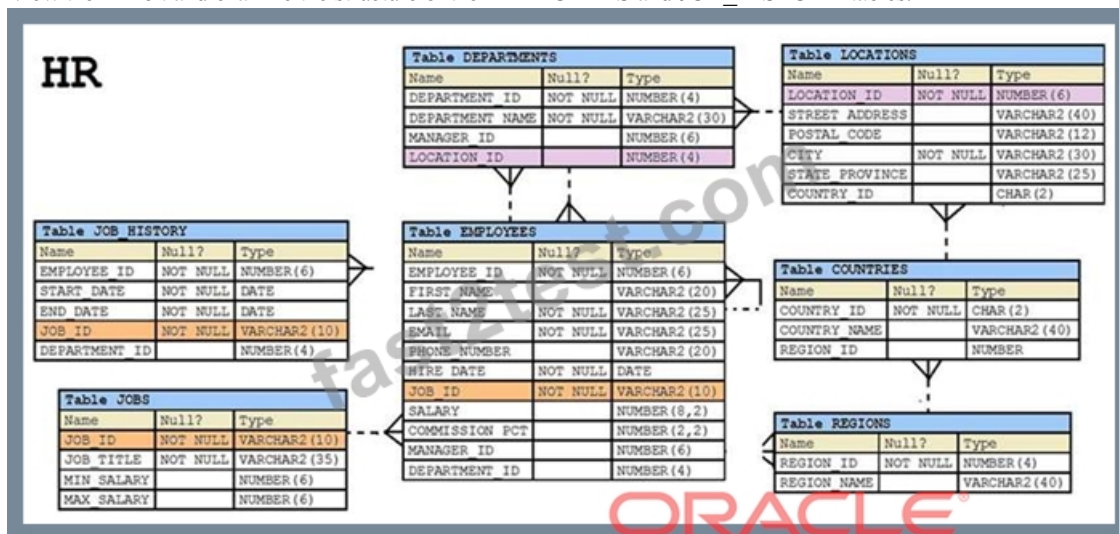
HR

Table DEPARTMENTS

| Name | Null? | Type |
|---|---|---|
| DEPARTMENT_ID | NOT NULL | NUMBER(4) |
| DEPARTMENT_NAME | NOT NULL | VARCHAR2(30) |
| MANAGER_ID | | NUMBER(6) |
| LOCATION_ID | | NUMBER(4) |

Table LOCATIONS

| Name | Null? | Type |
|---|---|---|
| LOCATION_ID | NOT NULL | NUMBER(6) |
| STREET_ADDRESS | | VARCHAR2(40) |
| POSTAL_CODE | | VARCHAR2(12) |
| CITY | NOT NULL | VARCHAR2(30) |
| STATE_PROVINCE | | VARCHAR2(25) |
| COUNTRY_ID | | CHAR(2) |

Table JOB_HISTORY

| Name | Null? | Type |
|---|---|---|
| EMPLOYEE_ID | NOT NULL | NUMBER(6) |
| START_DATE | NOT NULL | DATE |
| END_DATE | NOT NULL | DATE |
| JOB_ID | NOT NULL | VARCHAR2(10) |
| DEPARTMENT_ID | | NUMBER(4) |

Table EMPLOYEES

| Name | Null? | Type |
|---|---|---|
| EMPLOYEE_ID | NOT NULL | NUMBER(6) |
| FIRST_NAME | | VARCHAR2(20) |
| LAST_NAME | NOT NULL | VARCHAR2(25) |
| EMAIL | NOT NULL | VARCHAR2(25) |
| PHONE_NUMBER | | VARCHAR2(20) |
| HIRE_DATE | NOT NULL | DATE |
| JOB_ID | NOT NULL | VARCHAR2(10) |
| SALARY | | NUMBER(8,2) |
| COMMISSION_PCT | | NUMBER(2,2) |
| MANAGER_ID | | NUMBER(6) |
| DEPARTMENT_ID | | NUMBER(4) |

Table COUNTRIES

| Name | Null? | Type |
|---|---|---|
| COUNTRY_ID | NOT NULL | CHAR(2) |
| COUNTRY_NAME | | VARCHAR2(40) |
| REGION_ID | | NUMBER |

Table JOBS

| Name | Null? | Type |
|---|---|---|
| JOB_ID | NOT NULL | VARCHAR2(10) |
| JOB_TITLE | NOT NULL | VARCHAR2(35) |
| MIN_SALARY | | NUMBER(6) |
| MAX_SALARY | | NUMBER(6) |

Table REGIONS

| Name | Null? | Type |
|---|---|---|
| REGION_ID | NOT NULL | NUMBER(4) |
| REGION_NAME | | VARCHAR2(40) |

fast2test.com

ORACLE